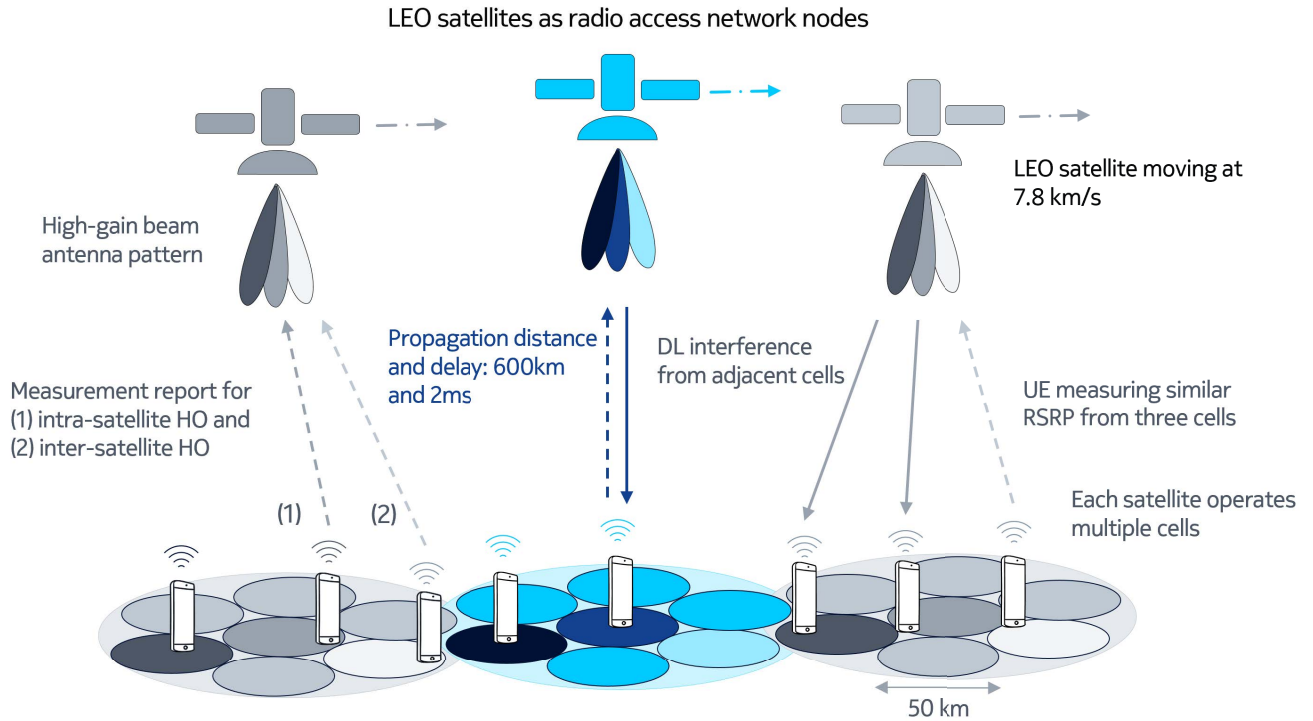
LEO satellites as radio access network nodes

LEO satellite moving at 7.8 km/s

High-gain beam antenna pattern

Propagation distance and delay: 600km and 2ms

DL interference from adjacent cells

Measurement report for (1) intra-satellite HO and (2) inter-satellite HO

UE measuring similar RSRP from three cells

Each satellite operates multiple cells

(1)

(2)

50 km